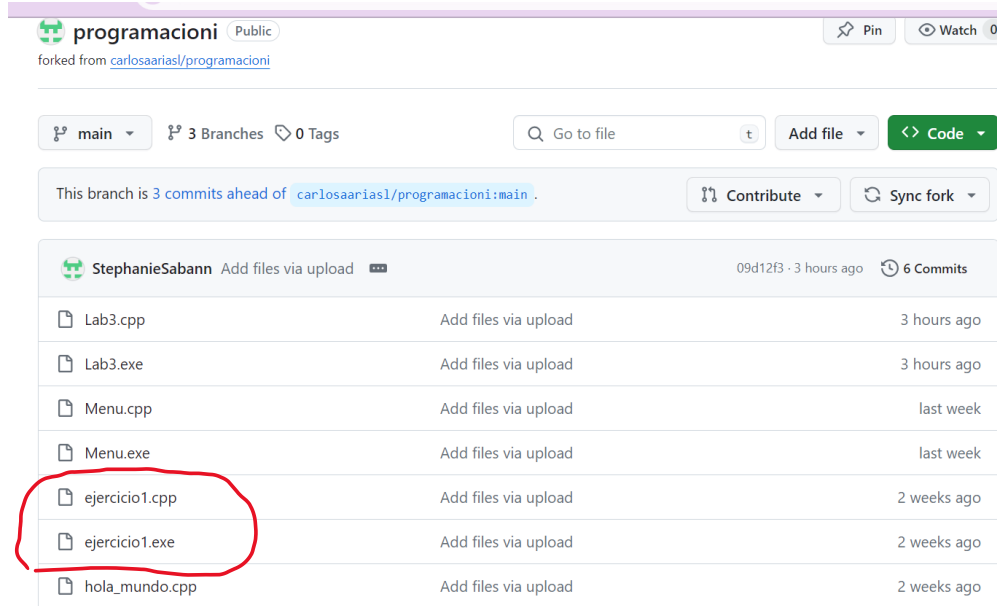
programacioni Public

Pin Watch 0

forked from carlosaariasl/programacioni

main 3 Branches 0 Tags Go to file t Add file Code

This branch is 3 commits ahead of carlosaariasl/programacioni:main.

Contribute Sync fork

StephanieSabann Add files via upload 09d12f3 · 3 hours ago 6 Commits

| | | |
|---|---|---|
| Lab3.cpp | Add files via upload | 3 hours ago |
| Lab3.exe | Add files via upload | 3 hours ago |
| Menu.cpp | Add files via upload | last week |
| Menu.exe | Add files via upload | last week |
| ejercicio1.cpp | Add files via upload | 2 weeks ago |
| ejercicio1.exe | Add files via upload | 2 weeks ago |
| hola_mundo.cpp | Add files via upload | 2 weeks ago |